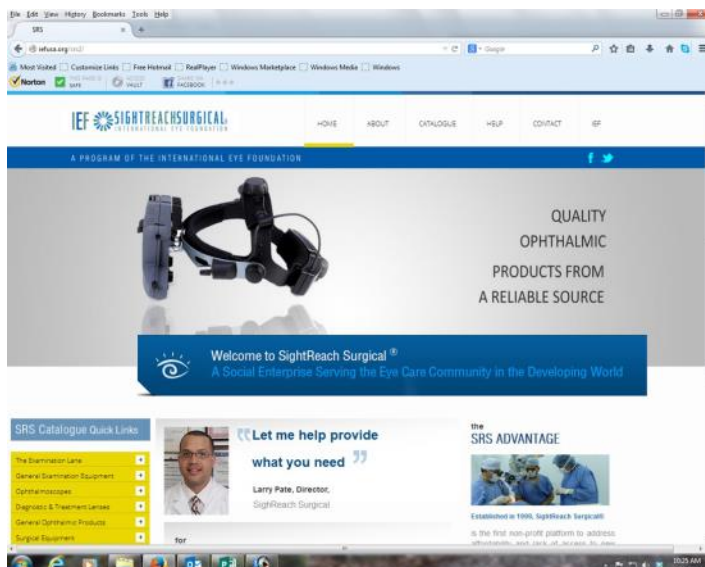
File Edit View History Bookmarks Tools Help

SRS

iefusa.org/srs2/

Google

Most Visited Customize Links Free Hotmail RealPlayer Windows Marketplace Windows Media Windows

Norton SAFE VAULT FACEBOOK

IEF SIGHTREACHSURGICAL INTERNATIONAL EYE FOUNDATION

HOME ABOUT CATALOGUE HELP CONTACT IEF

A PROGRAM OF THE INTERNATIONAL EYE FOUNDATION

QUALITY OPHTHALMIC PRODUCTS FROM A RELIABLE SOURCE

Welcome to SightReach Surgical®

A Social Enterprise Serving the Eye Care Community in the Developing World

SRS Catalogue Quick Links

The Examination Lane

General Examination Equipment

Ophthalmoscopes

Diagnostic & Treatment Lenses

General Ophthalmic Products

Surgical Equipment

Let me help provide what you need

Larry Pate, Director, SighReach Surgical

for

the SRS ADVANTAGE

Established in 1999, SightReach Surgical®

is the first non-profit platform to address affordability and lack of access to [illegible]

10:25 AM